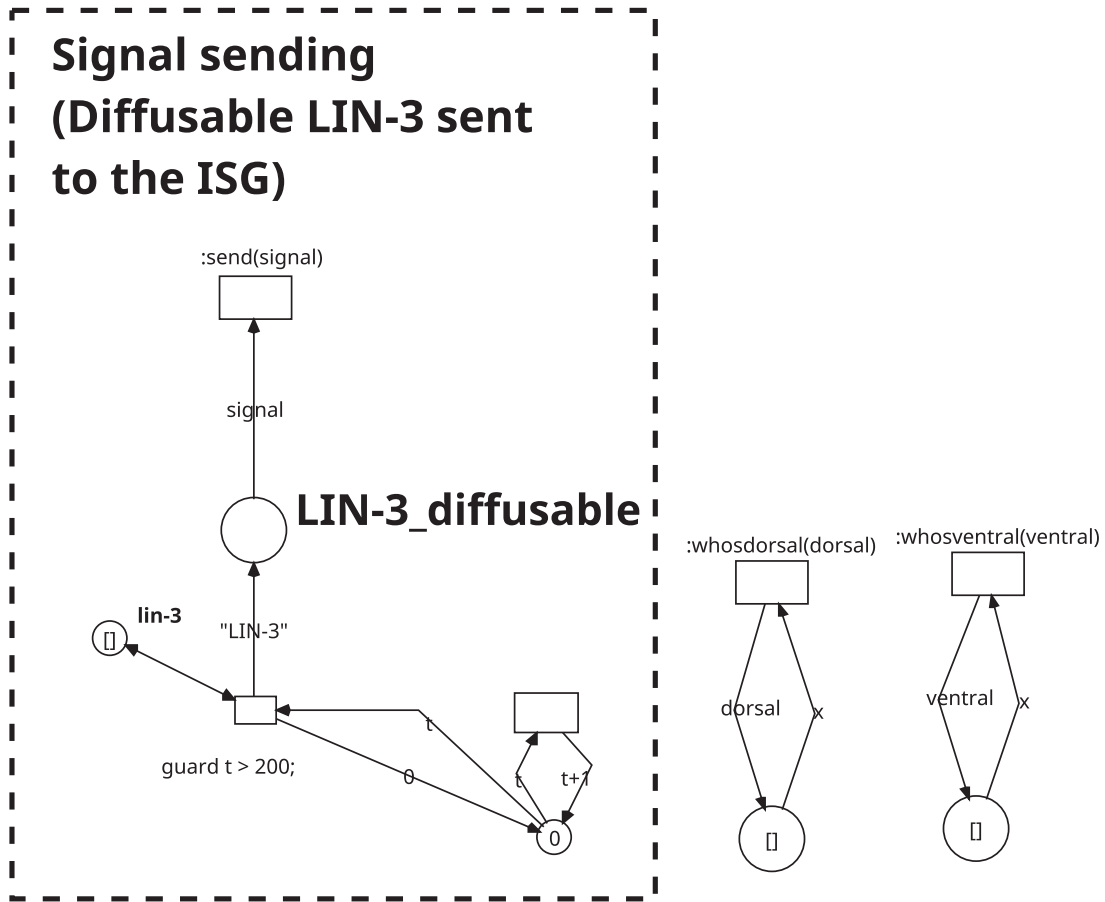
Signal sending (Diffusable LIN-3 sent to the ISG)

:send(signal)

signal

LIN-3_diffusable

lin-3

[]

"LIN-3"

t

guard t > 200;

0

t

t+1

0

:whosdorsal(dorsal)

dorsal

x

[]

:whosventral(ventral)

ventral

x

[]